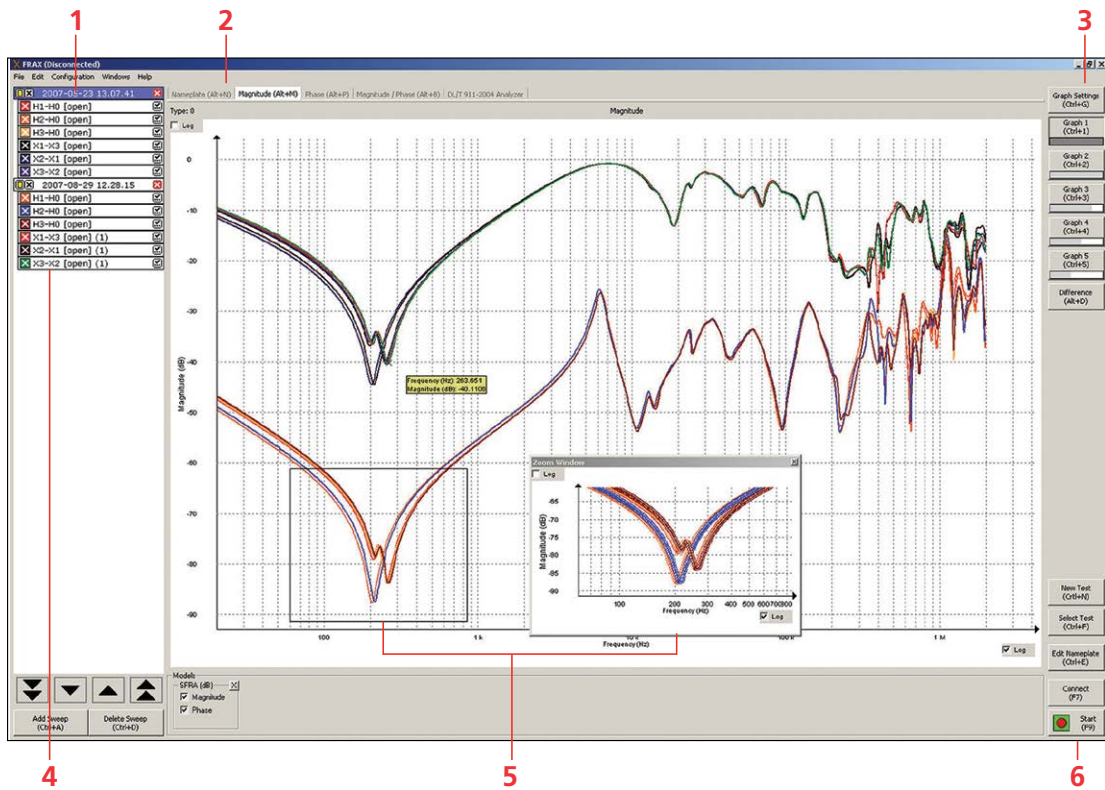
1
2
3
FRAX (Disconnected)
File Edit Configuration Windows Help
2007-05-23 13.07.41
H1-H0 [open]
H2-H0 [open]
H3-H0 [open]
X1-X3 [open]
X2-X1 [open]
X3-X2 [open]
2007-08-29 12.28.15
H1-H0 [open]
H2-H0 [open]
H3-H0 [open]
X1-X3 [open] (1)
X2-X1 [open] (1)
X3-X2 [open] (1)
Add Sweep (Ctrl+A)
Delete Sweep (Ctrl+D)
Nameplate (Alt+N) Magnitude (Alt+M) Phase (Alt+P) Magnitude / Phase (Alt+B) DL/T 911-2004 Analyzer
Type: 0
Magnitude
Log
0
-10
-20
-30
-40
-50
-60
-70
-80
-90
Magnitude (dB)
Frequency (Hz) 263.651
Magnitude (dB) -40.1100
100
1 k
10 k
100 k
1 M
Frequency(Hz)
Log
Zoom Window
Log
-65
-70
-75
-80
-85
-90
Magnitude (dB)
100
200
300
400
500
600700800
Frequency (Hz)
Log
Models
SFRA (dB)
Magnitude
Phase
Graph Settings (Ctrl+G)
Graph 1 (Ctrl+1)
Graph 2 (Ctrl+2)
Graph 3 (Ctrl+3)
Graph 4 (Ctrl+4)
Graph 5 (Ctrl+5)
Difference (Alt+D)
New Test (Ctrl+N)
Select Test (Ctrl+F)
Edit Nameplate (Ctrl+E)
Connect (F7)
Start (F9)
4
5
6